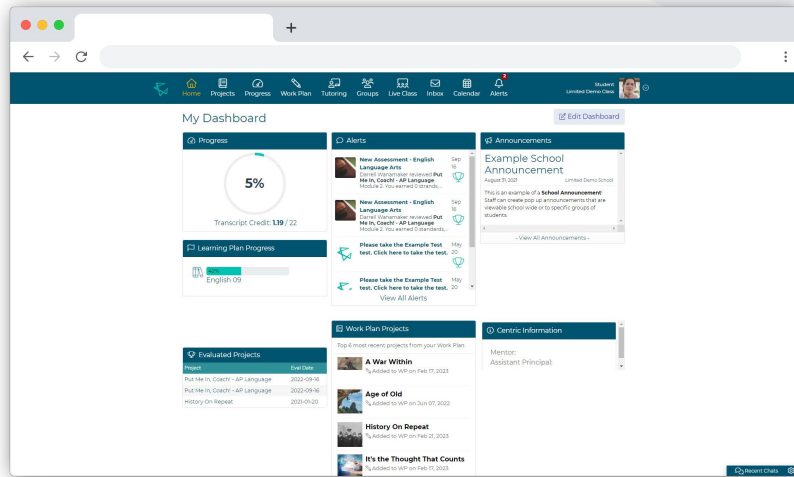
Home Projects Progress Work Plan Tutoring Groups Live Class Inbox Calendar Alerts 3

Student
Limited Demo Class

My Dashboard

Edit Dashboard

Progress

5%

Transcript Credit: 1.19 / 22

Learning Plan Progress

40%
English 09

Alerts

New Assessment - English Language Arts
Darrell Wanamaker reviewed Put Me In, Coach! - AP Language Module 2. You earned 0 strands,...
Sep 16

New Assessment - English Language Arts
Darrell Wanamaker reviewed Put Me In, Coach! - AP Language Module 2. You earned 0 standards,...
Sep 16

Please take the Example Test test. Click here to take the test.
May 20

Please take the Example Test test. Click here to take the test.
May 20

View All Alerts

Announcements

Example School Announcement
August 31, 2021
Limited Demo School

This is an example of a School Announcement! Staff can create pop up announcements that are viewable school wide or to specific groups of students.

- View All Announcements -

Evaluated Projects

| Project | Eval Date |
|---|---|
| Put Me In, Coach! - AP Language | 2022-09-16 |
| Put Me In, Coach! - AP Language | 2022-09-16 |
| History On Repeat | 2021-01-20 |

Work Plan Projects

Top 6 most recent projects from your Work Plan

A War Within
Added to WP on Feb 17, 2023

Age of Old
Added to WP on Jun 07, 2022

History On Repeat
Added to WP on Feb 21, 2023

It's the Thought That Counts
Added to WP on Feb 17, 2023

Centric Information

Mentor:
Assistant Principal:

Recent Chats